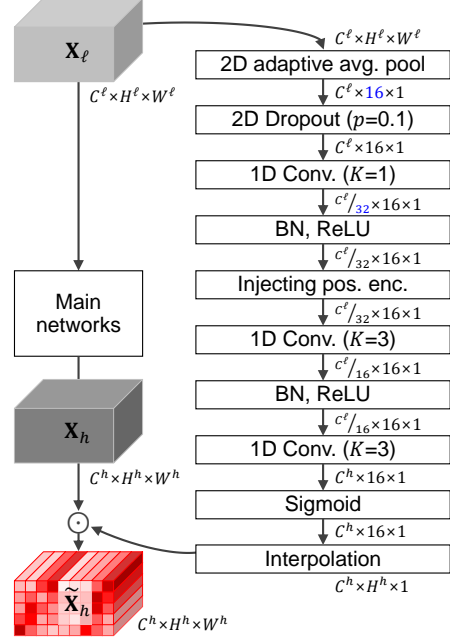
$\mathbf{X}_\ell$

$C^\ell \times H^\ell \times W^\ell$

$C^\ell \times H^\ell \times W^\ell$

2D adaptive avg. pool

$C^\ell \times 16 \times 1$

2D Dropout ($p$=0.1)

$C^\ell \times 16 \times 1$

1D Conv. ($K$=1)

${C^\ell}/_{32} \times 16 \times 1$

BN, ReLU

${C^\ell}/_{32} \times 16 \times 1$

Main networks

Injecting pos. enc.

${C^\ell}/_{32} \times 16 \times 1$

1D Conv. ($K$=3)

${C^\ell}/_{16} \times 16 \times 1$

BN, ReLU

$\mathbf{X}_h$

${C^\ell}/_{16} \times 16 \times 1$

1D Conv. ($K$=3)

$C^h \times H^h \times W^h$

$C^h \times 16 \times 1$

Sigmoid

$\odot$

$C^h \times 16 \times 1$

Interpolation

$C^h \times H^h \times 1$

$\widetilde{\mathbf{X}}_h$

$C^h \times H^h \times W^h$